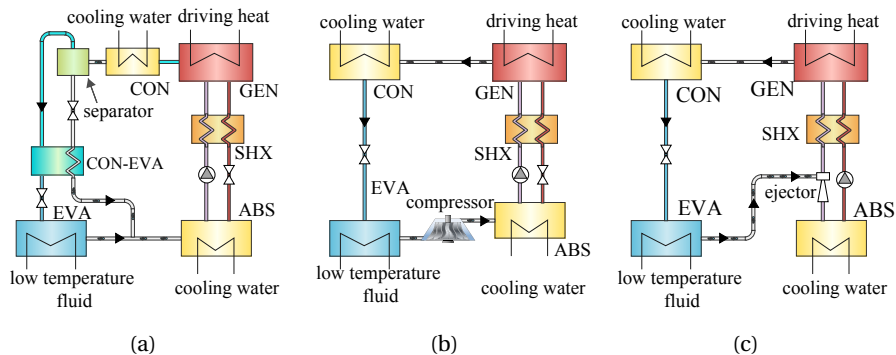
cooling water
driving heat
separator
CON
GEN
CON-EVA
SHX
EVA
ABS
low temperature fluid
cooling water
(a)

cooling water
driving heat
CON
GEN
SHX
EVA
compressor
ABS
low temperature fluid
cooling water
(b)

cooling water
driving heat
CON
GEN
SHX
ejector
EVA
ABS
low temperature fluid
cooling water
(c)